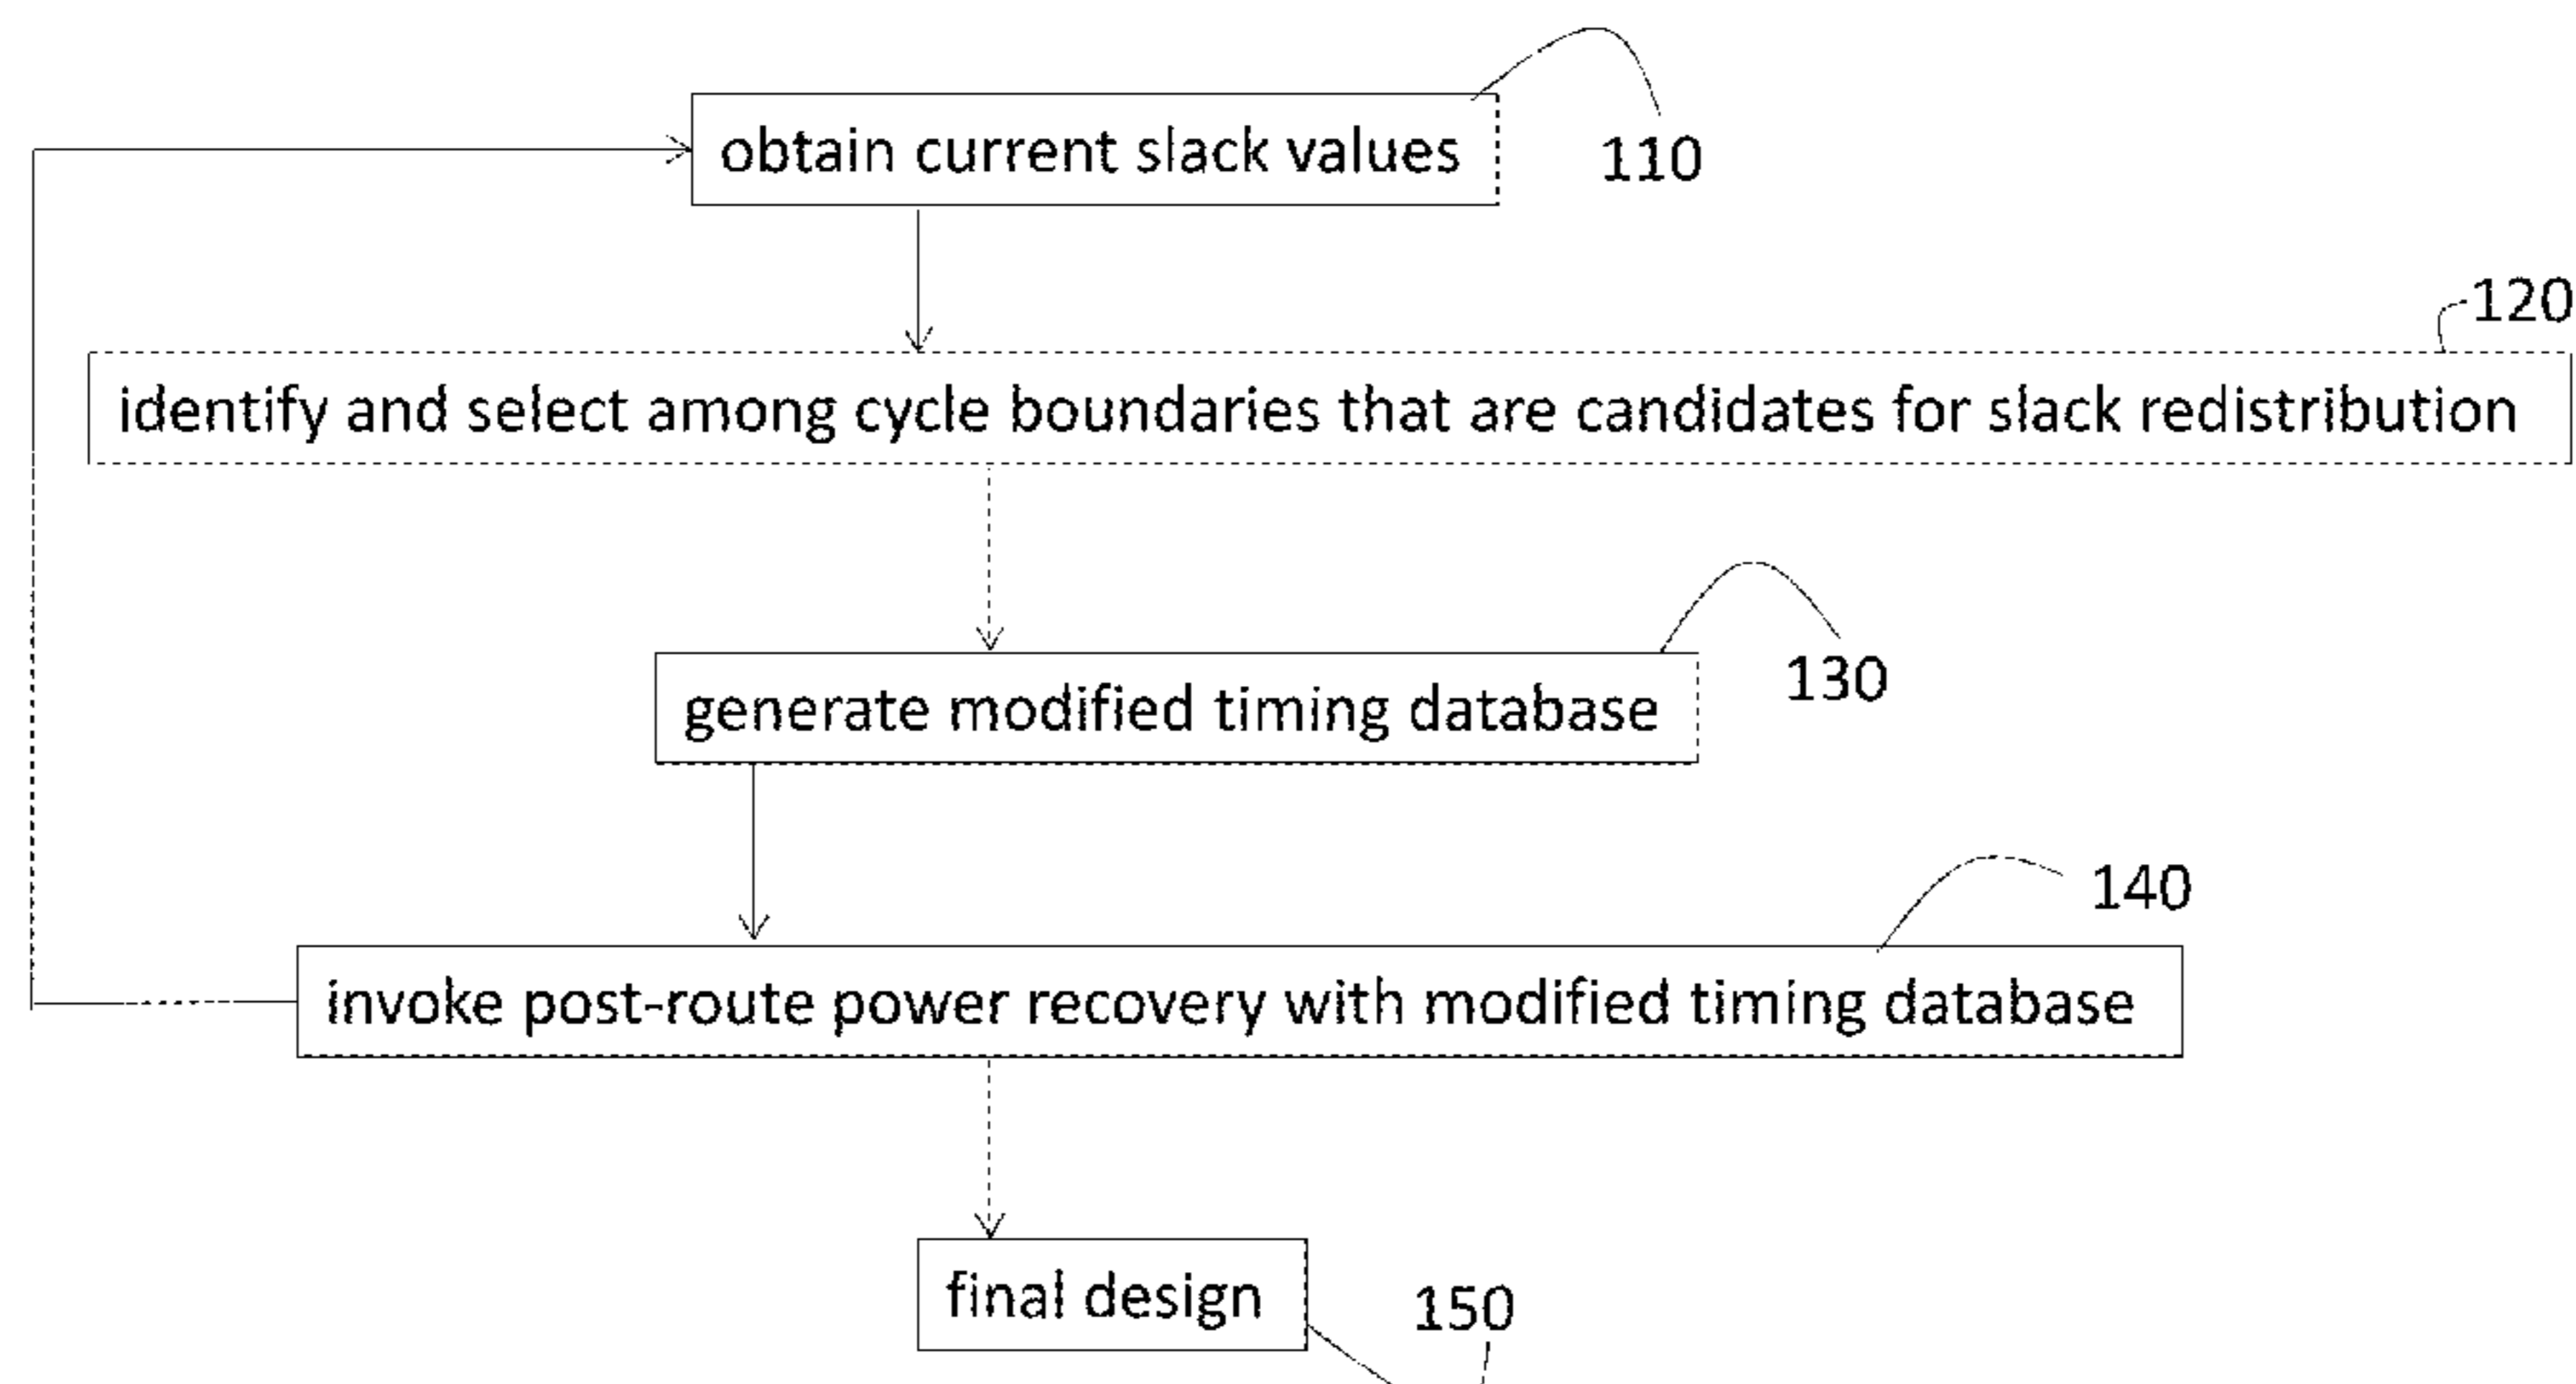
obtain current slack values

110

120

identify and select among cycle boundaries that are candidates for slack redistribution

generate modified timing database

130

140

invoke post-route power recovery with modified timing database

final design

150